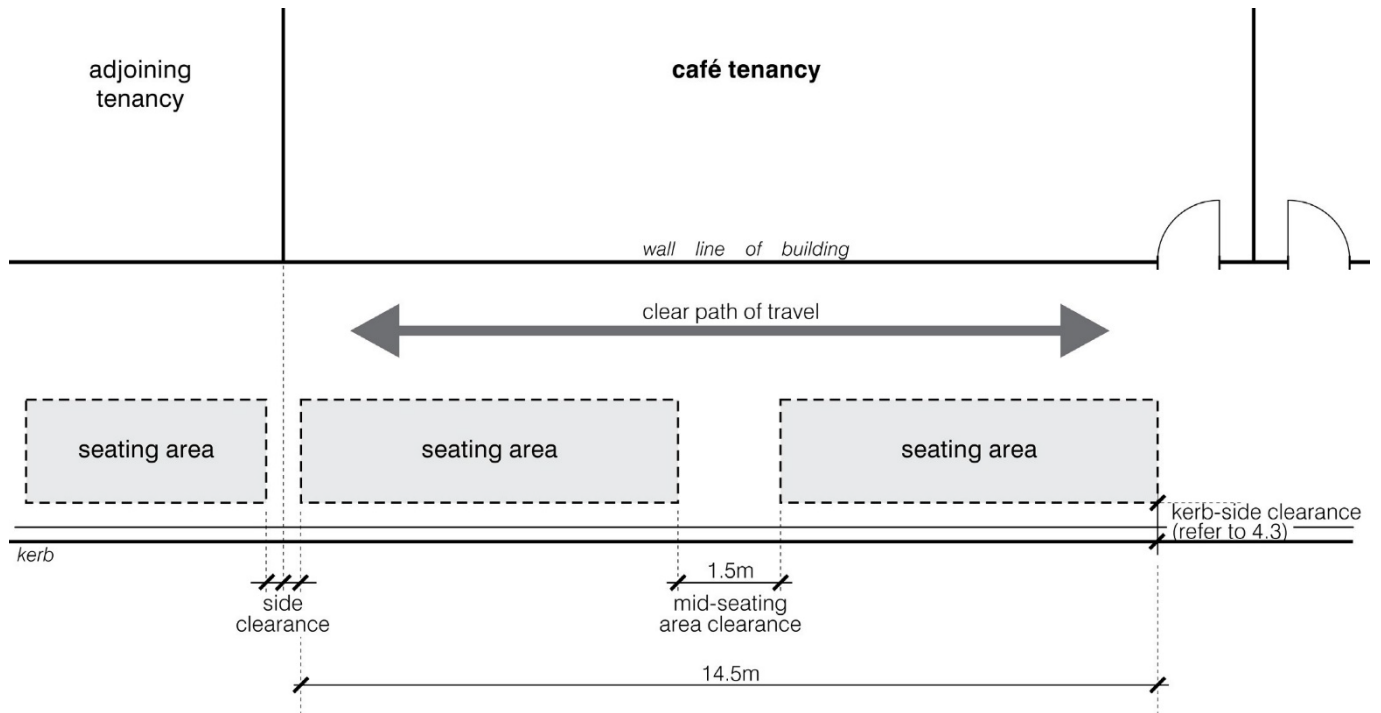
adjoining tenancy

café tenancy

wall line of building

clear path of travel

seating area

seating area

seating area

kerb-side clearance (refer to 4.3)

kerb

side clearance

1.5m

mid-seating area clearance

14.5m